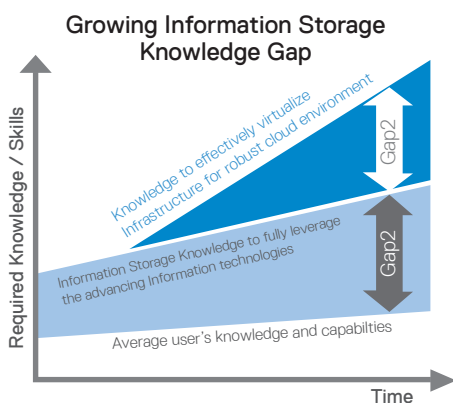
Growing Information Storage Knowledge Gap

Required Knowledge / Skills

Knowledge to effectively virtualize Infrastructure for robust cloud environment

Gap2

Information Storage Knowledge to fully leverage the advancing Information technologies

Gap2

Average user's knowledge and capabilties

Time